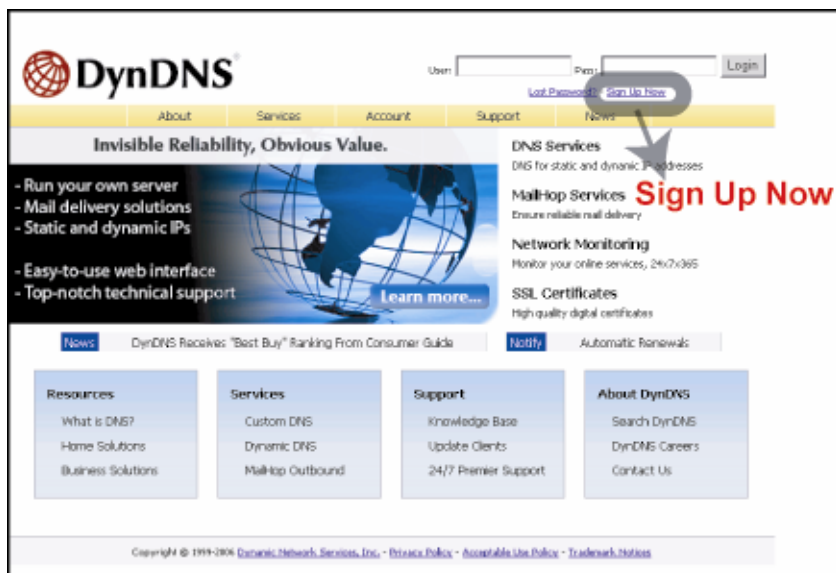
DynDNS

User: Pass: Login

Lost Password? · Sign Up Now

About Services Account Support News

Invisible Reliability, Obvious Value.

- Run your own server
- Mail delivery solutions
- Static and dynamic IPs

- Easy-to-use web interface
- Top-notch technical support

Learn more...

DNS Services
DNS for static and dynamic IP addresses

Sign Up Now

MailHop Services
Ensure reliable mail delivery

Network Monitoring
Monitor your online services, 24x7x365

SSL Certificates
High quality digital certificates

News DynDNS Receives "Best Buy" Ranking From Consumer Guide

Notify Automatic Renewals

Resources
What is DNS?
Home Solutions
Business Solutions

Services
Custom DNS
Dynamic DNS
MailHop Outbound

Support
Knowledge Base
Update Clients
24/7 Premier Support

About DynDNS
Search DynDNS
DynDNS Careers
Contact Us

Copyright © 1998-2006 Dynamic Network Services, Inc. - Privacy Policy - Acceptable Use Policy - Trademark Notices